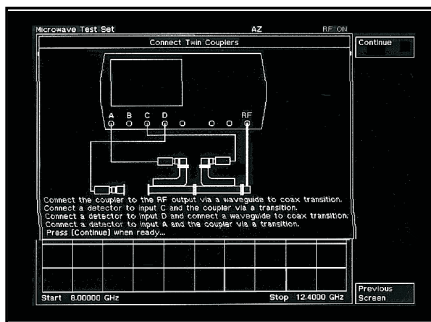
Microwave Test Set AZ RF ON

Connect Twin Couplers

Continue

A B C D RF

Connect the coupler to the RF output via a waveguide to coax transition.
Connect a detector to input C and the coupler via a transition.
Connect a detector to input D and connect a waveguide to coax transition.
Connect a detector to input A and the coupler via a transition.
Press [Continue] when ready...

Start 8.00000 GHz Stop 12.4000 GHz

Previous Screen